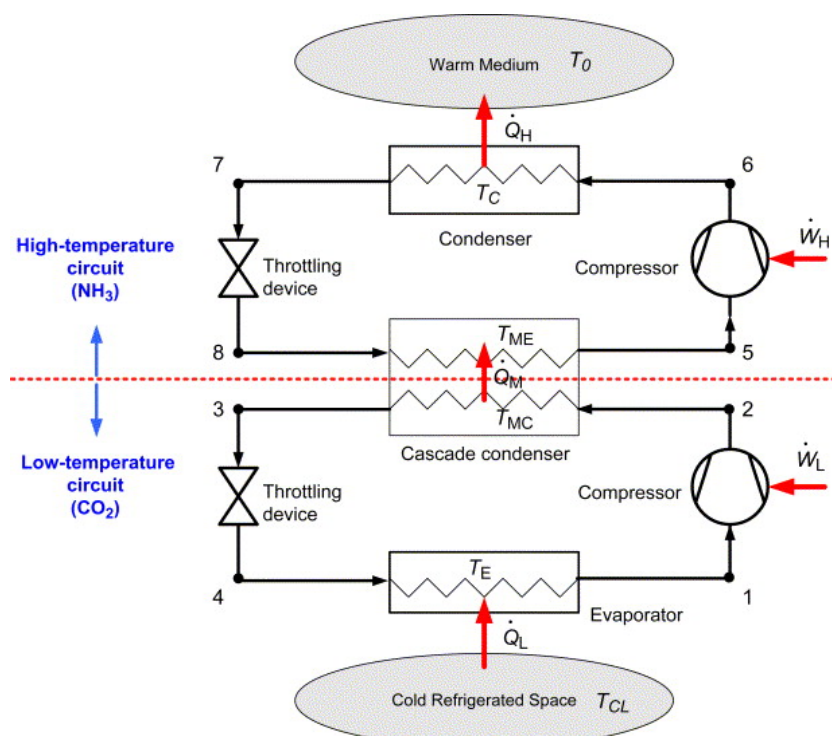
Warm Medium $T_0$

$\dot{Q}_H$

7

6

$T_C$

Condenser

High-temperature circuit ($NH_3$)

Throttling device

Compressor

$\dot{W}_H$

$T_{ME}$

8

5

$\dot{Q}_M$

3

2

$T_{MC}$

Cascade condenser

Low-temperature circuit ($CO_2$)

Throttling device

Compressor

$\dot{W}_L$

$T_E$

4

1

Evaporator

$\dot{Q}_L$

Cold Refrigerated Space $T_{CL}$